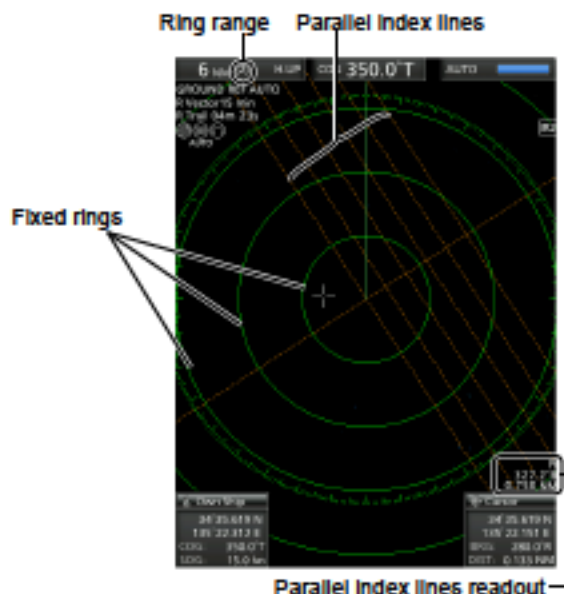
Ring range

Parallel index lines

6 NM (2) H.UP COG 350.0°T AUTO

GROUND REL AUTO
R Vector 15 min
R Trail 04m 23s

AIS

Fixed rings

127.2°
0.718 NM

Own Ship
24°35.619 N
135°22.812 E
COG 350.0°T
SOG 15.0 kn

Cursor
24°35.619 N
135°22.151 E
BRG 280.0°R
DIST 0.135 NM

Parallel index lines readout